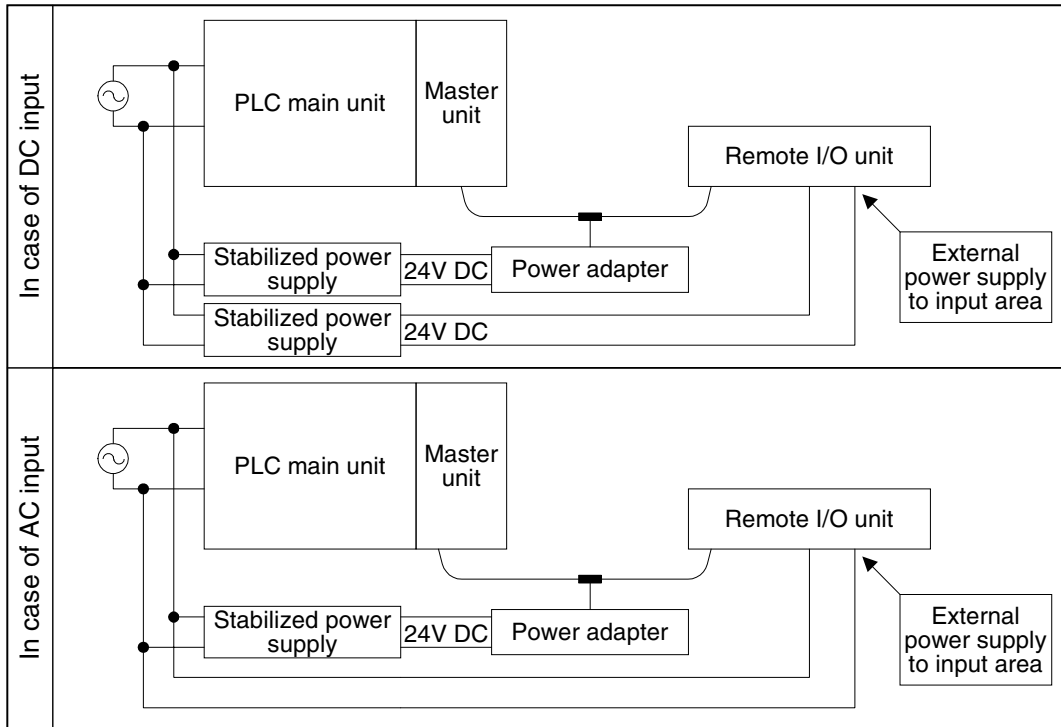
In case of DC input

PLC main unit

Master unit

Remote I/O unit

External power supply to input area

Stabilized power supply

24V DC

Power adapter

Stabilized power supply

24V DC

In case of AC input

PLC main unit

Master unit

Remote I/O unit

External power supply to input area

Stabilized power supply

24V DC

Power adapter